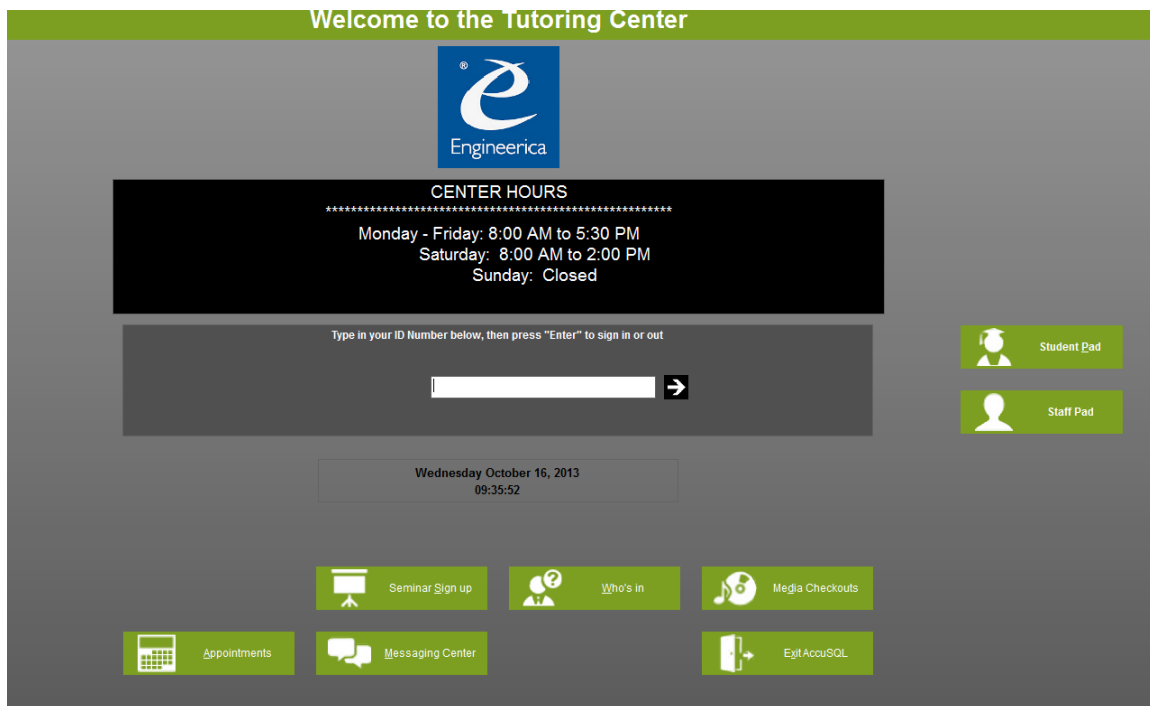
Welcome to the Tutoring Center

®
e
Engineerica

CENTER HOURS
********************************************************
Monday - Friday: 8:00 AM to 5:30 PM
Saturday: 8:00 AM to 2:00 PM
Sunday: Closed

Type in your ID Number below, then press "Enter" to sign in or out

Student Pad

Staff Pad

Wednesday October 16, 2013
09:35:52

Seminar Sign up

Who's in

Media Checkouts

Appointments

Messaging Center

Exit AccuSQL